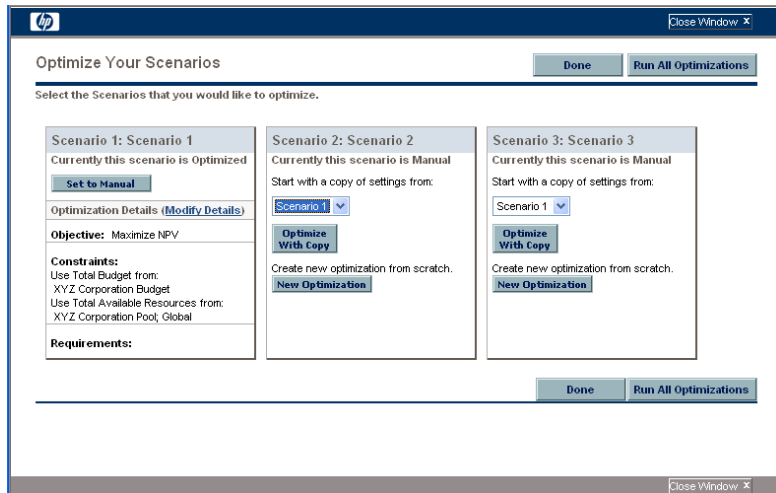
Close Window x

Optimize Your Scenarios

Done

Run All Optimizations

Select the Scenarios that you would like to optimize.

Scenario 1: Scenario 1
Currently this scenario is Optimized
Set to Manual
Optimization Details (Modify Details)
Objective: Maximize NPV
Constraints:
Use Total Budget from:
XYZ Corporation Budget
Use Total Available Resources from:
XYZ Corporation Pool; Global
Requirements:

Scenario 2: Scenario 2
Currently this scenario is Manual
Start with a copy of settings from:
Scenario 1
Optimize With Copy
Create new optimization from scratch.
New Optimization

Scenario 3: Scenario 3
Currently this scenario is Manual
Start with a copy of settings from:
Scenario 1
Optimize With Copy
Create new optimization from scratch.
New Optimization

Done

Run All Optimizations

Close Window x